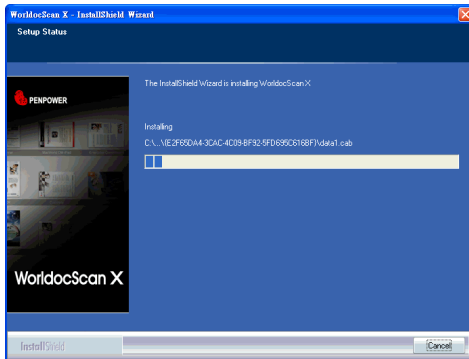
WorldocScan X - InstallShield Wizard
Setup Status

PENPOWER

WorldocScan X

The InstallShield Wizard is installing WorldocScan X

Installing
C:\...\{E2F65DA4-3CAC-4C09-BF92-5FD695C616BF}\data1.cab

InstallShield
Cancel